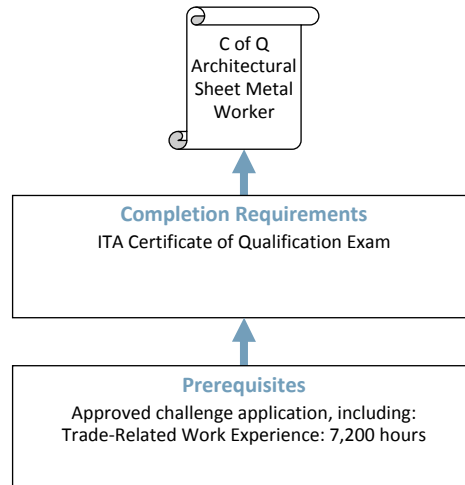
C of Q Architectural Sheet Metal Worker

Completion Requirements
ITA Certificate of Qualification Exam

Prerequisites
Approved challenge application, including:
Trade-Related Work Experience: 7,200 hours